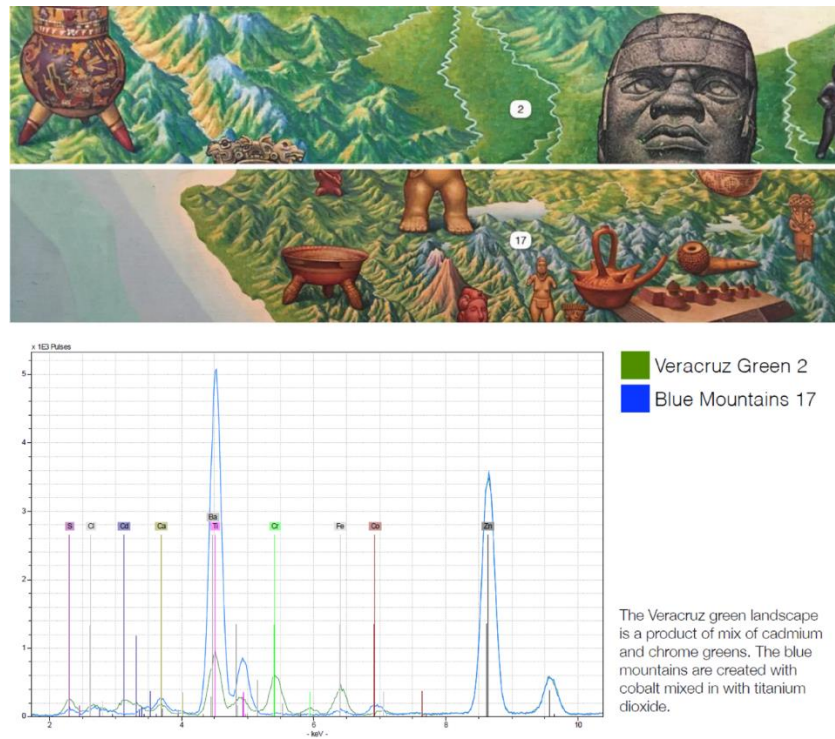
2

17

x 1E3 Pulses

5

4

3

2

1

0

S Cl Cd Ca Ba Ti Cr Fe Co Zn

2 4 6 8 10

- keV -

Veracruz Green 2

Blue Mountains 17

The Veracruz green landscape is a product of mix of cadmium and chrome greens. The blue mountains are created with cobalt mixed in with titanium dioxide.